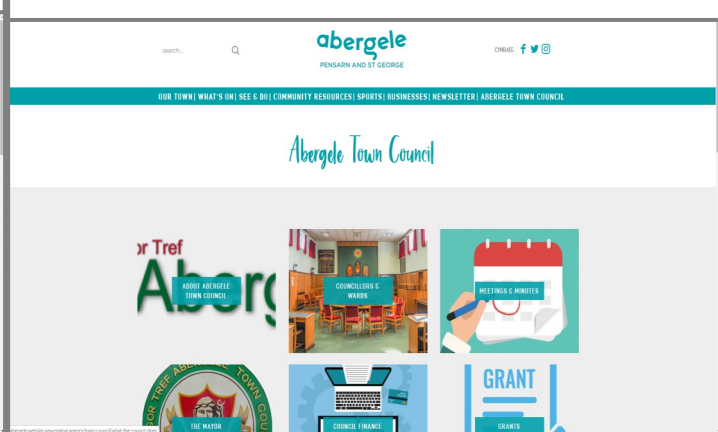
search...

abergele
PENSARN AND ST GEORGE

CYMRAEG

OUR TOWN | WHAT'S ON | SEE & DO | COMMUNITY RESOURCES | SPORTS | BUSINESSES | NEWSLETTER | ABERGELE TOWN COUNCIL

Abergele Town Council

or Tref
Aberg

ABOUT ABERGELE TOWN COUNCIL

COUNCILLORS & WARDS

MEETINGS & MINUTES

R TREF ABERGELE TOWN COU

THE MAYOR

COUNCIL FINANCE

GRANT

GRANTS

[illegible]